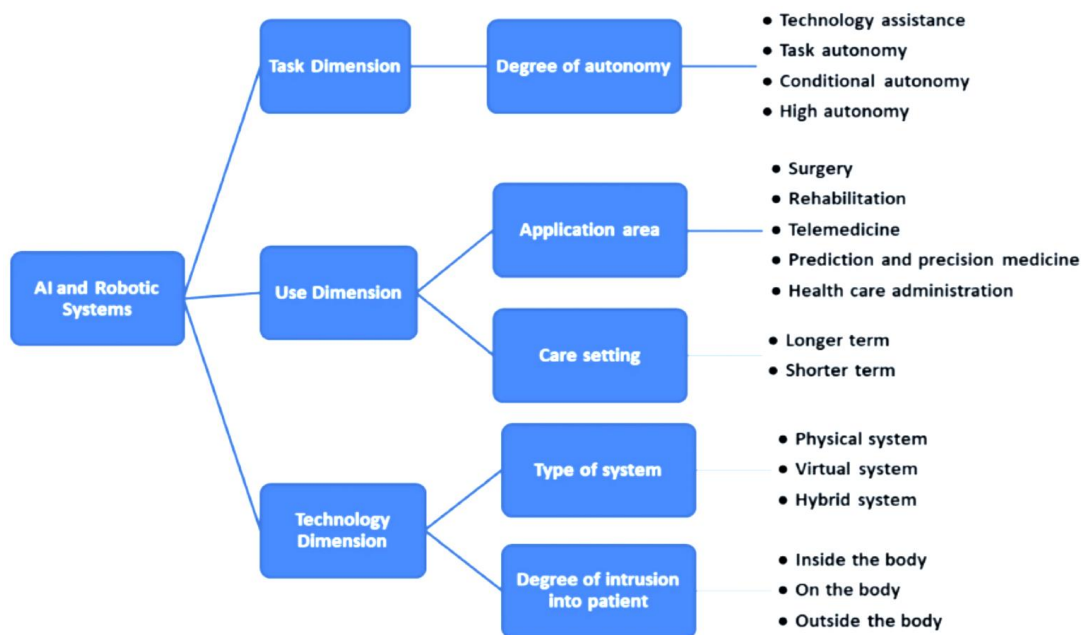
AI and Robotic Systems

Task Dimension

Degree of autonomy

- Technology assistance
- Task autonomy
- Conditional autonomy
- High autonomy

Use Dimension

Application area

- Surgery
- Rehabilitation
- Telemedicine
- Prediction and precision medicine
- Health care administration

Care setting

- Longer term
- Shorter term

Technology Dimension

Type of system

- Physical system
- Virtual system
- Hybrid system

Degree of intrusion into patient

- Inside the body
- On the body
- Outside the body